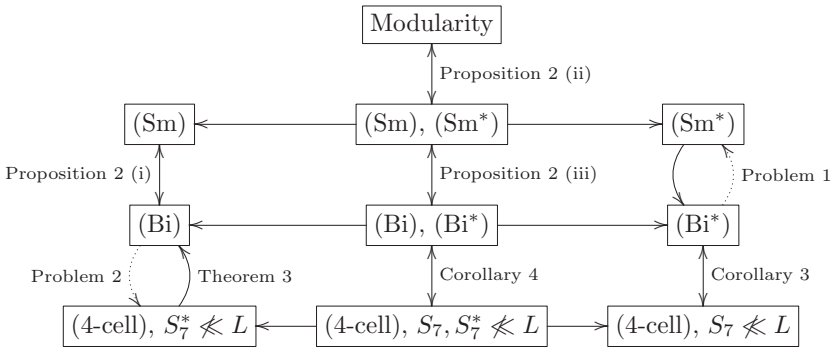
Modularity

Proposition 2 (ii)

(Sm)

(Sm), (Sm*)

(Sm*)

Proposition 2 (i)

Proposition 2 (iii)

Problem 1

(Bi)

(Bi), (Bi*)

(Bi*)

Problem 2

Theorem 3

Corollary 4

Corollary 3

(4-cell), $S_7^* \not\ll L$

(4-cell), $S_7, S_7^* \not\ll L$

(4-cell), $S_7 \not\ll L$